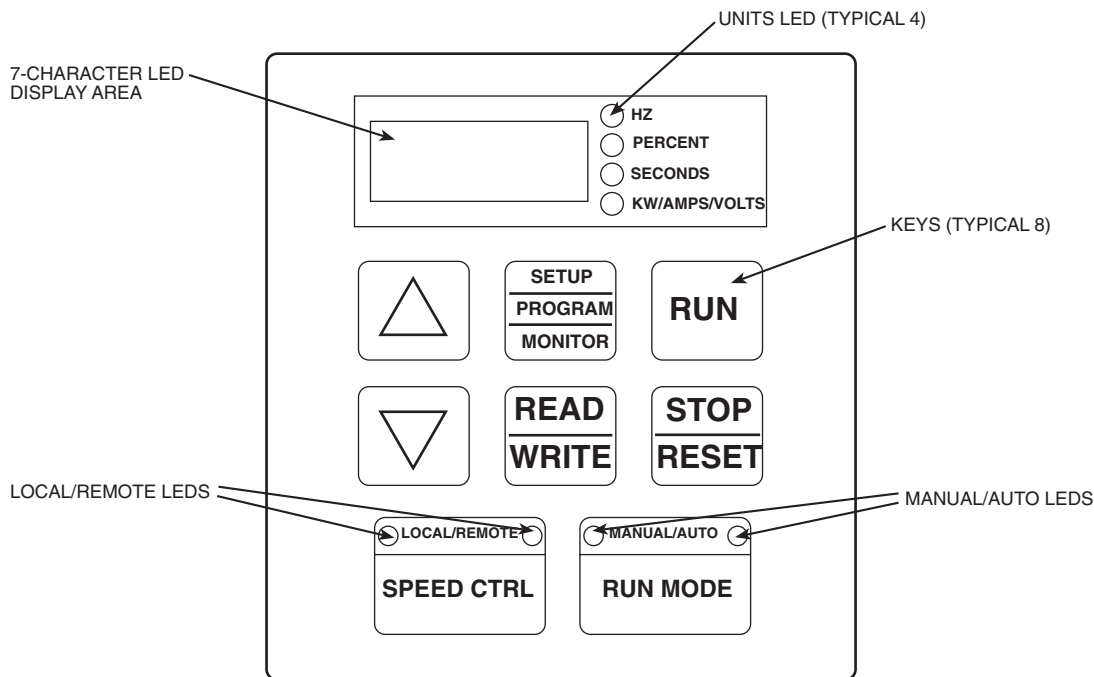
UNITS LED (TYPICAL 4)

7-CHARACTER LED DISPLAY AREA

HZ
PERCENT
SECONDS
KW/AMPS/VOLTS

KEYS (TYPICAL 8)

SETUP
PROGRAM
MONITOR

RUN

READ
WRITE

STOP
RESET

LOCAL/REMOTE LEDS

MANUAL/AUTO LEDS

LOCAL/REMOTE
SPEED CTRL

MANUAL/AUTO
RUN MODE